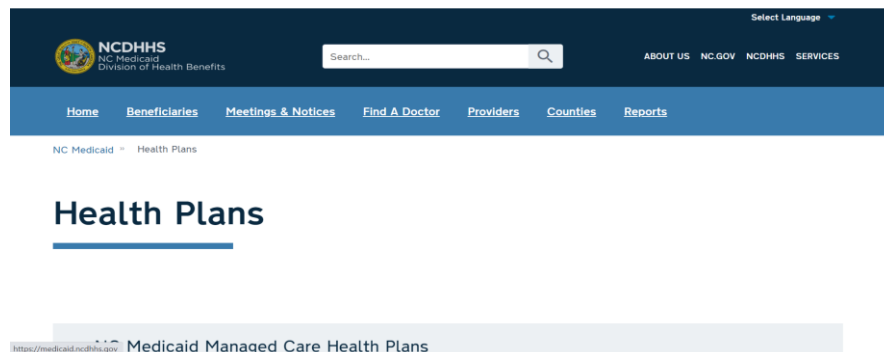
Select Language

NCDHHS
NC Medicaid
Division of Health Benefits

Search...

ABOUT US NC.GOV NCDHHS SERVICES

Home Beneficiaries Meetings & Notices Find A Doctor Providers Counties Reports

NC Medicaid Health Plans

Health Plans

https://medicaid.ncdhhs.gov

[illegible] Medicaid Managed Care Health Plans